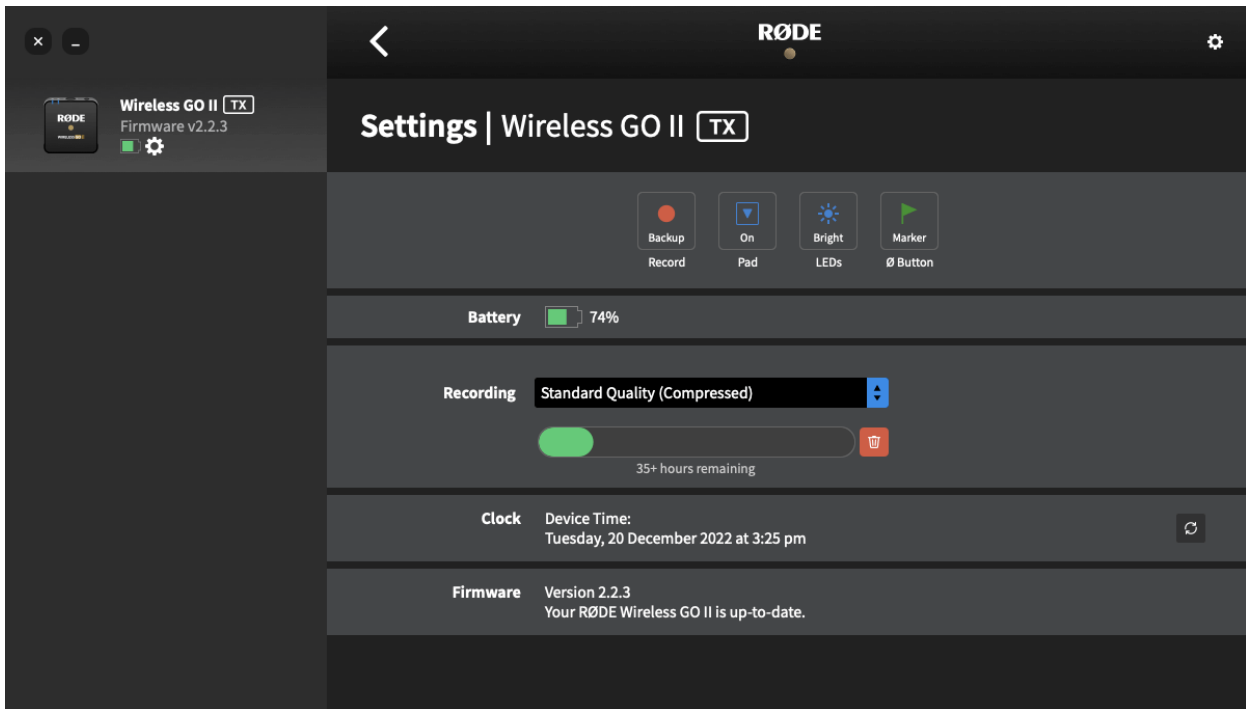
×

RØDE

Wireless GO II TX
Firmware v2.2.3

RØDE

Settings | Wireless GO II TX

Backup
Record

On
Pad

Bright
LEDs

Marker
Ø Button

Battery 74%

Recording Standard Quality (Compressed)

35+ hours remaining

Clock Device Time:
Tuesday, 20 December 2022 at 3:25 pm

Firmware Version 2.2.3
Your RØDE Wireless GO II is up-to-date.